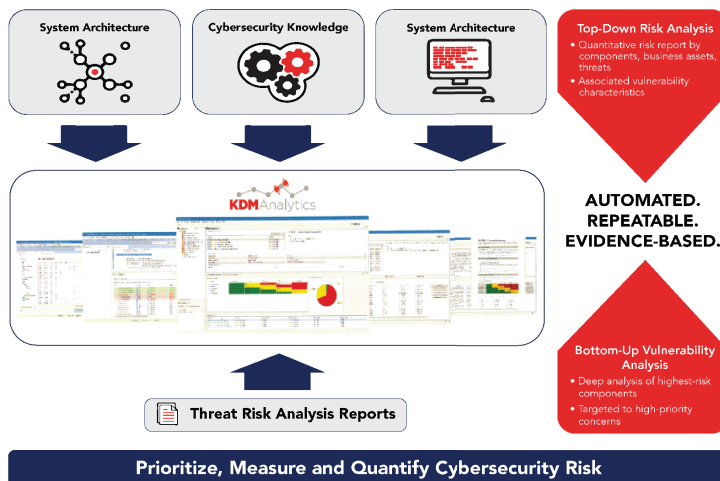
System Architecture

Cybersecurity Knowledge

System Architecture

Top-Down Risk Analysis

• Quantitative risk report by components, business assets, threats

• Associated vulnerability characteristics

KDM Analytics

AUTOMATED. REPEATABLE. EVIDENCE-BASED.

Bottom-Up Vulnerability Analysis

• Deep analysis of highest-risk components

• Targeted to high-priority concerns

Threat Risk Analysis Reports

Prioritize, Measure and Quantify Cybersecurity Risk